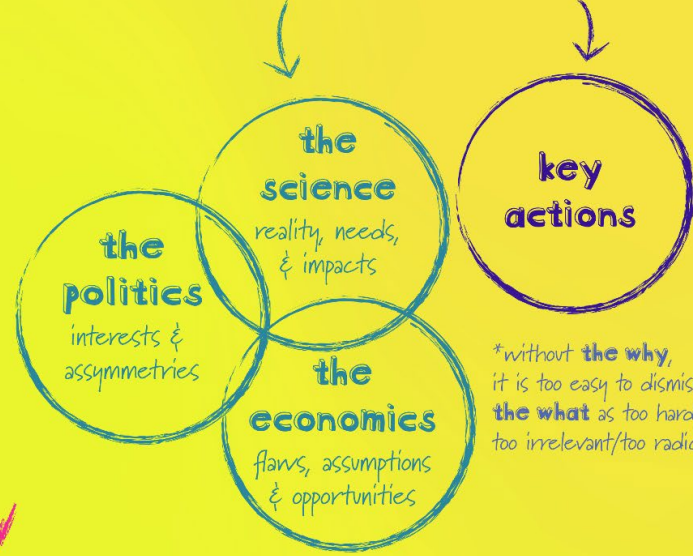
the science
reality, needs, & impacts

key actions

the politics
interests & assymmetries

the economics
flaws, assumptions & opportunities

*without the why, it is too easy to dismis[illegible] the what as too hard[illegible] too irrelevant/too radic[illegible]